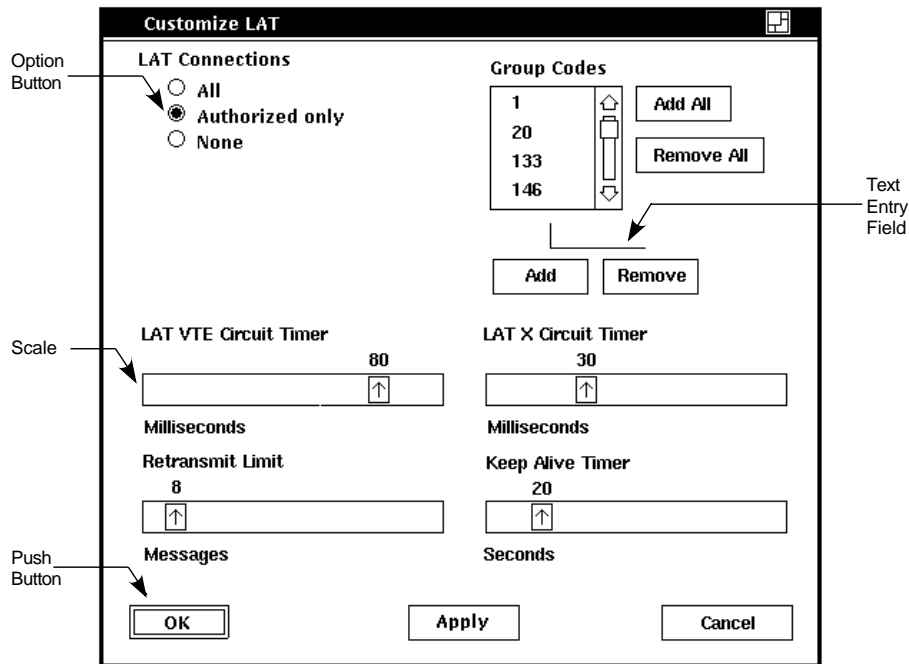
Customize LAT

Option Button

LAT Connections
All
Authorized only
None

Group Codes
1
20
133
146

Add All

Remove All

Text Entry Field

Add

Remove

Scale

LAT VTE Circuit Timer
80
Milliseconds

LAT X Circuit Timer
30
Milliseconds

Retransmit Limit
8
Messages

Keep Alive Timer
20
Seconds

Push Button

OK

Apply

Cancel